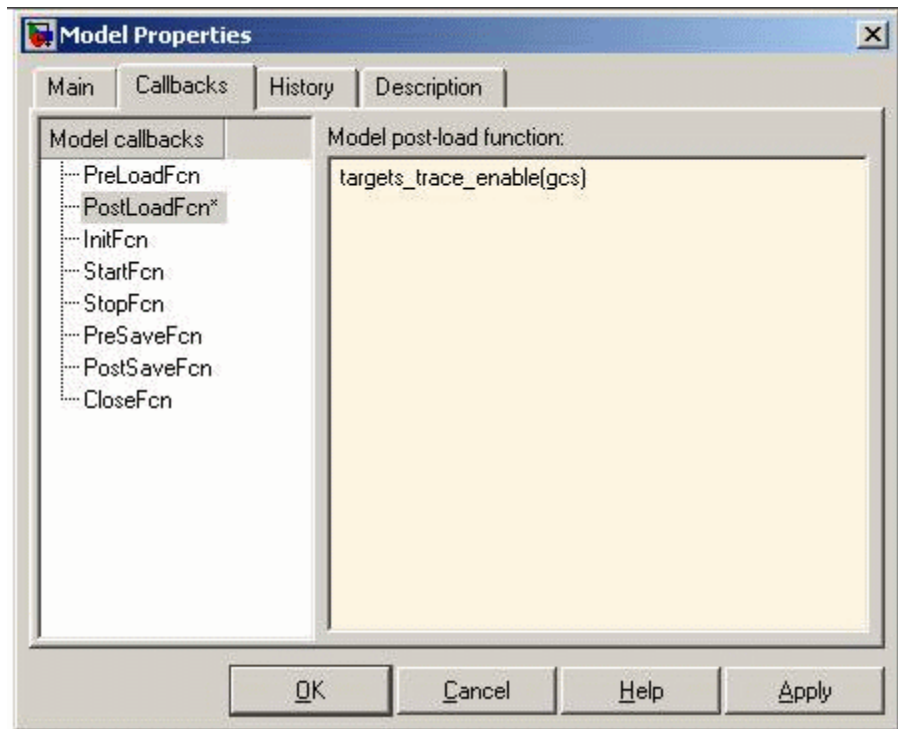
Model Properties

Main | Callbacks | History | Description

Model callbacks
PreLoadFcn
PostLoadFcn*
InitFcn
StartFcn
StopFcn
PreSaveFcn
PostSaveFcn
CloseFcn

Model post-load function:
targets_trace_enable(gcs)

OK | Cancel | Help | Apply